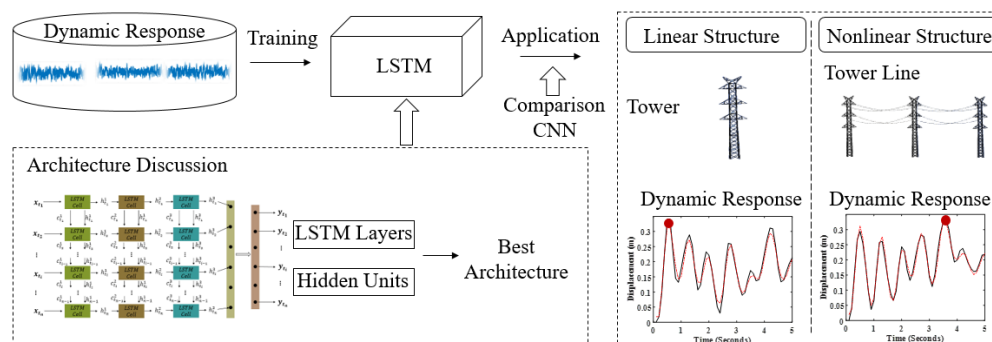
Dynamic Response

Training

LSTM

Application

Comparison
CNN

Linear Structure

Nonlinear Structure

Tower

Tower Line

Architecture Discussion

$x_{t_1}$
$x_{t_2}$
$x_{t_i}$
$x_{t_n}$

LSTM Cell

$y_{t_1}$
$y_{t_2}$
$y_{t_i}$
$y_{t_n}$

LSTM Layers

Hidden Units

Best
Architecture

Dynamic Response

Dynamic Response

Displacement (m)

0.3
0.25
0.2
0.15
0.1
0.05
0

0 1 2 3 4 5
Time (Seconds)

Displacement (m)

0.3
0.25
0.2
0.15
0.1
0.05
0

0 1 2 3 4 5
Time (Seconds)